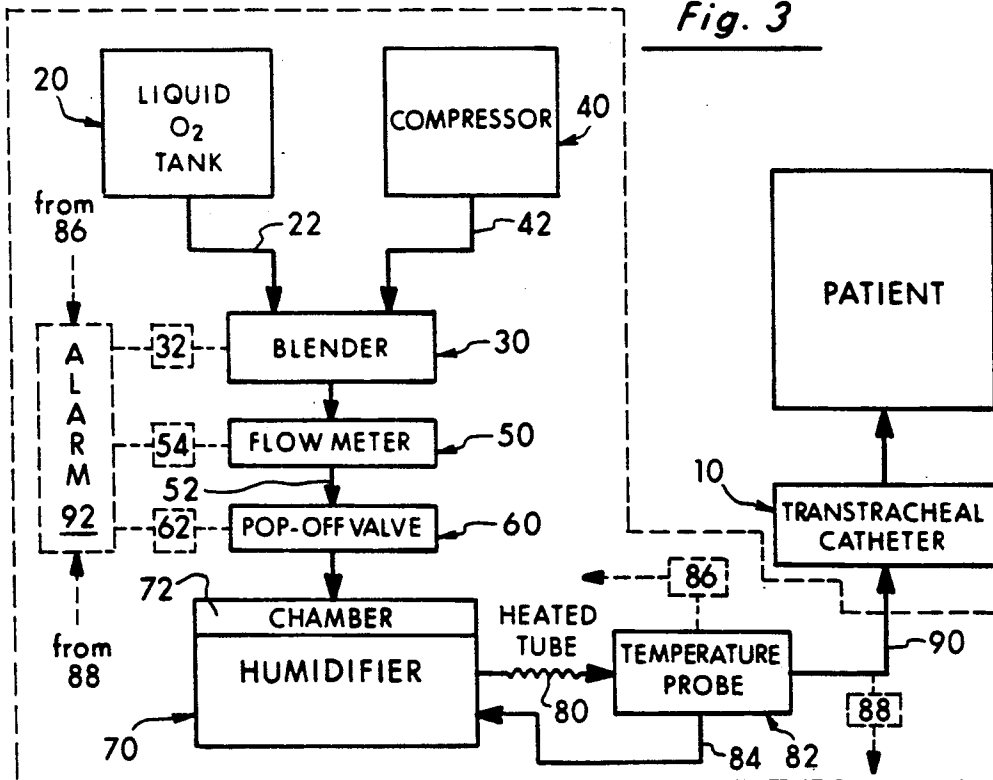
Fig. 3

20
LIQUID $O_2$ TANK

COMPRESSOR
40

22
42

from 86

PATIENT

ALARM 92
32
BLENDER
30

54
FLOW METER
50

52
10

62
POP-OFF VALVE
60

TRANSTRACHEAL CATHETER

72
CHAMBER
HUMIDIFIER
86

from 88

HEATED TUBE

TEMPERATURE PROBE

90

80

88

70

84
82